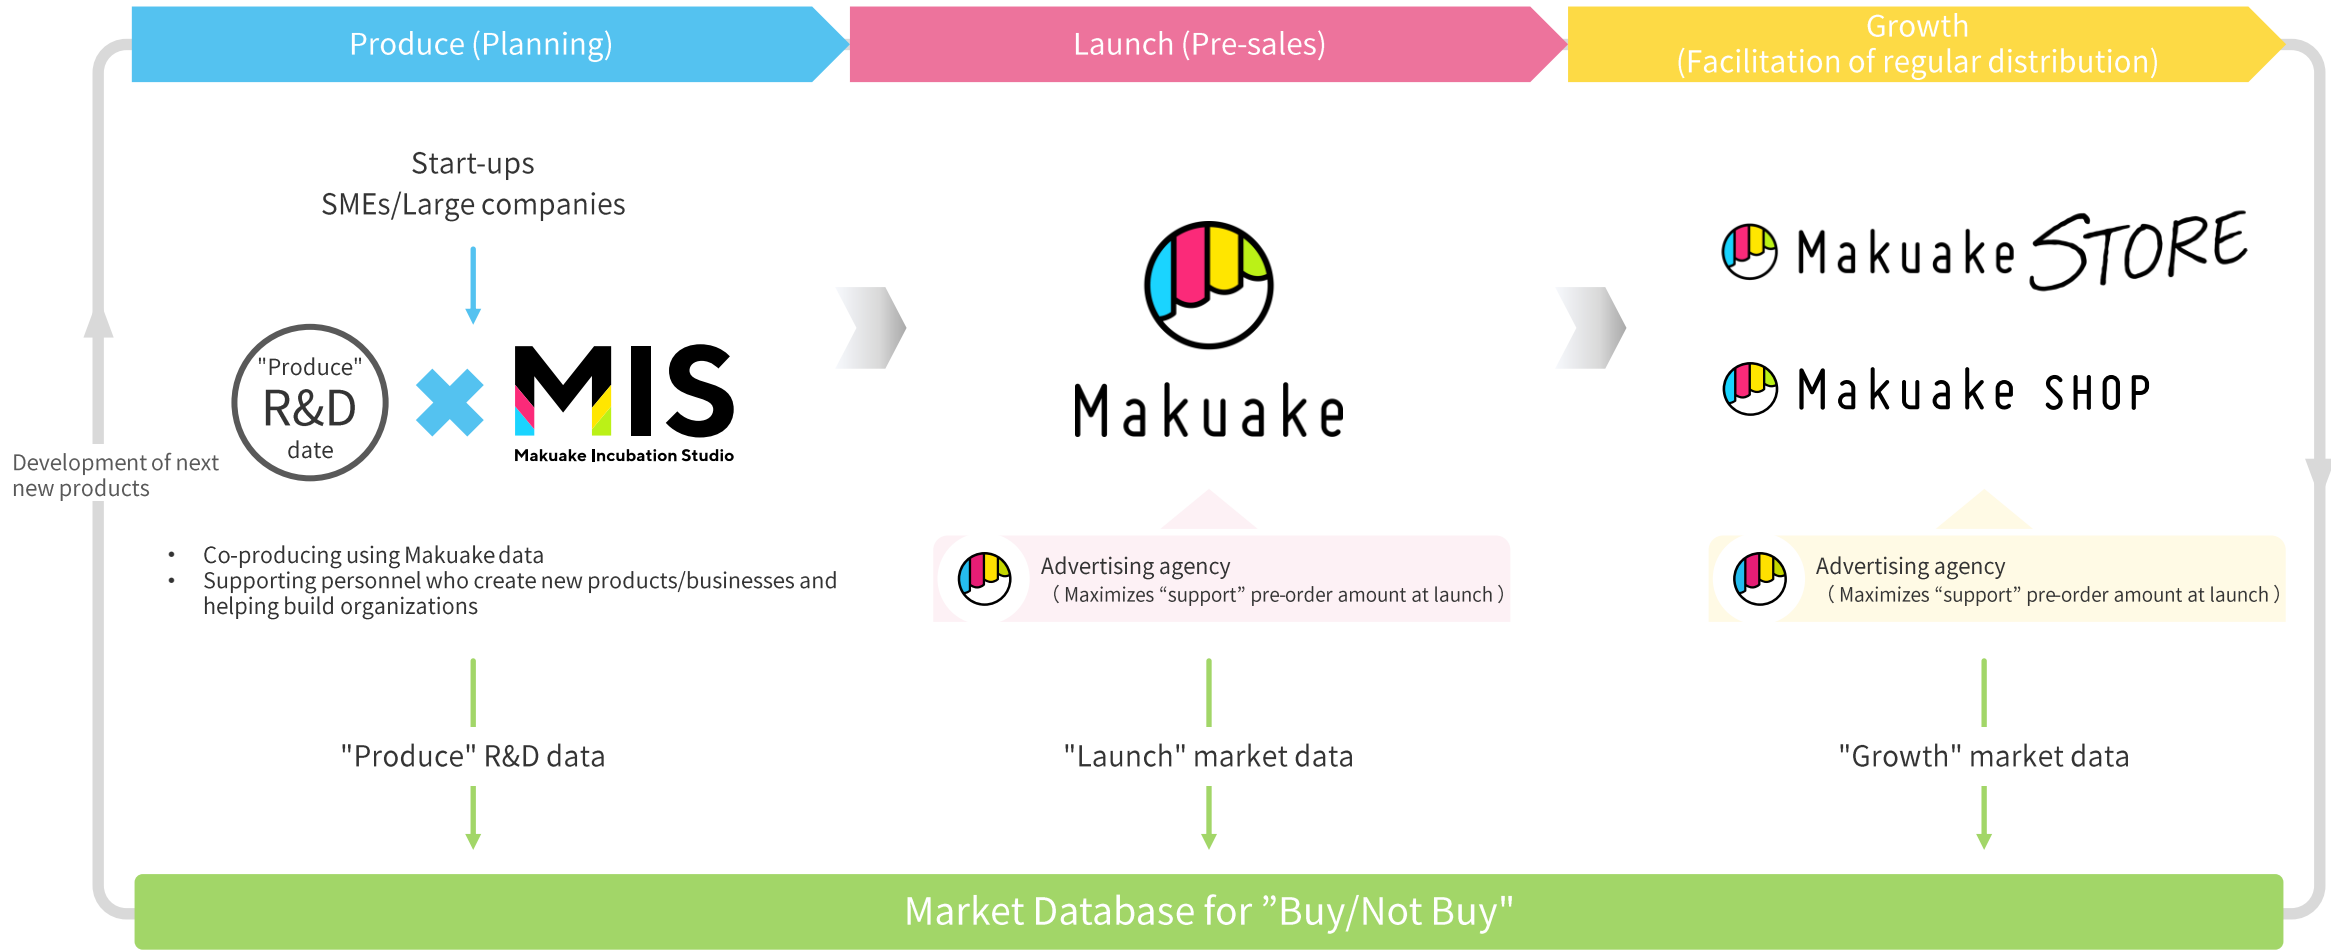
Produce (Planning)

Launch (Pre-sales)

Growth
(Facilitation of regular distribution)

Start-ups
SMEs/Large companies

"Produce"
R&D
date

MIS
Makuake Incubation Studio

Makuake

Makuake STORE

Makuake SHOP

Development of next new products

• Co-producing using Makuake data
• Supporting personnel who create new products/businesses and helping build organizations

Advertising agency
( Maximizes “support” pre-order amount at launch )

Advertising agency
( Maximizes “support” pre-order amount at launch )

"Produce" R&D data

"Launch" market data

"Growth" market data

Market Database for ”Buy/Not Buy"